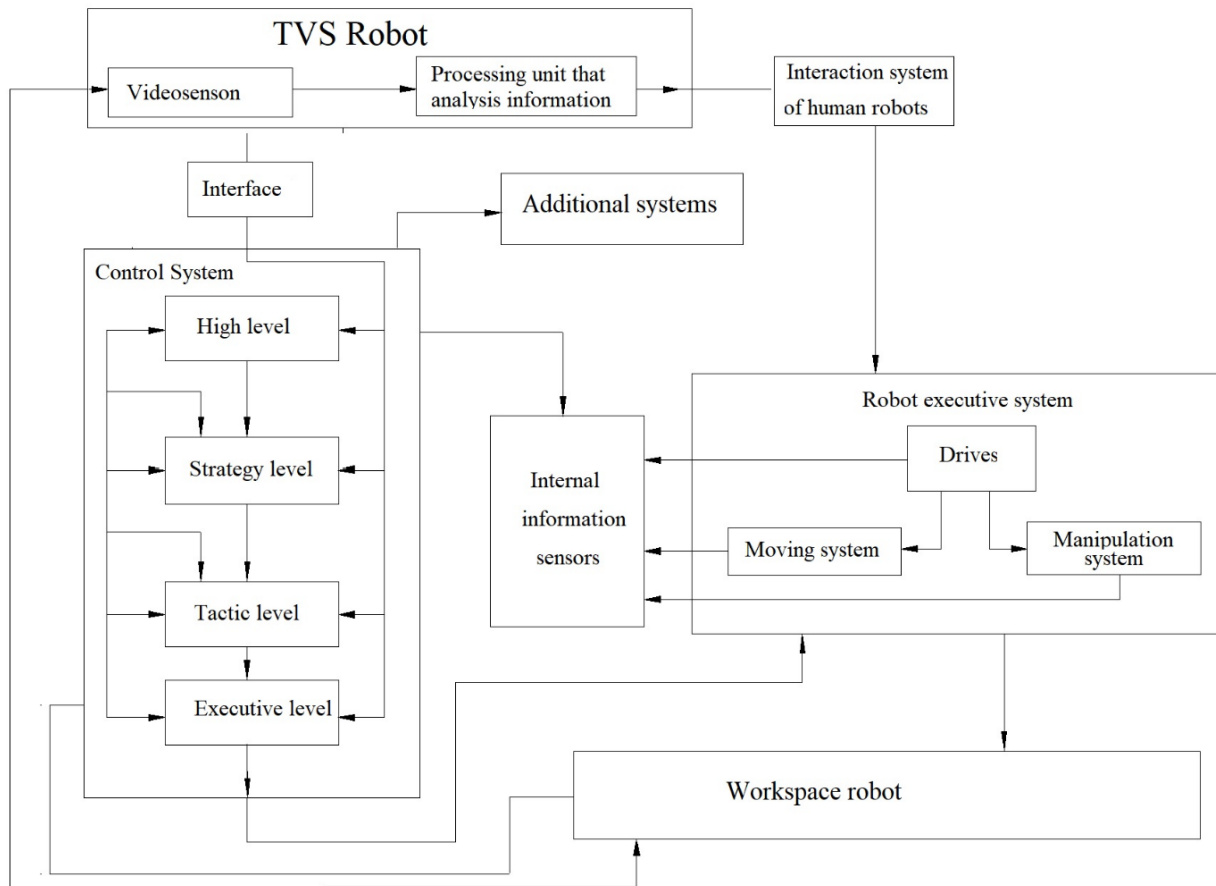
TVS Robot

Videosenson

Processing unit that analysis information

Interaction system of human robots

Interface

Additional systems

Control System

High level

Strategy level

Tactic level

Executive level

Internal information sensors

Robot executive system

Drives

Moving system

Manipulation system

Workspace robot